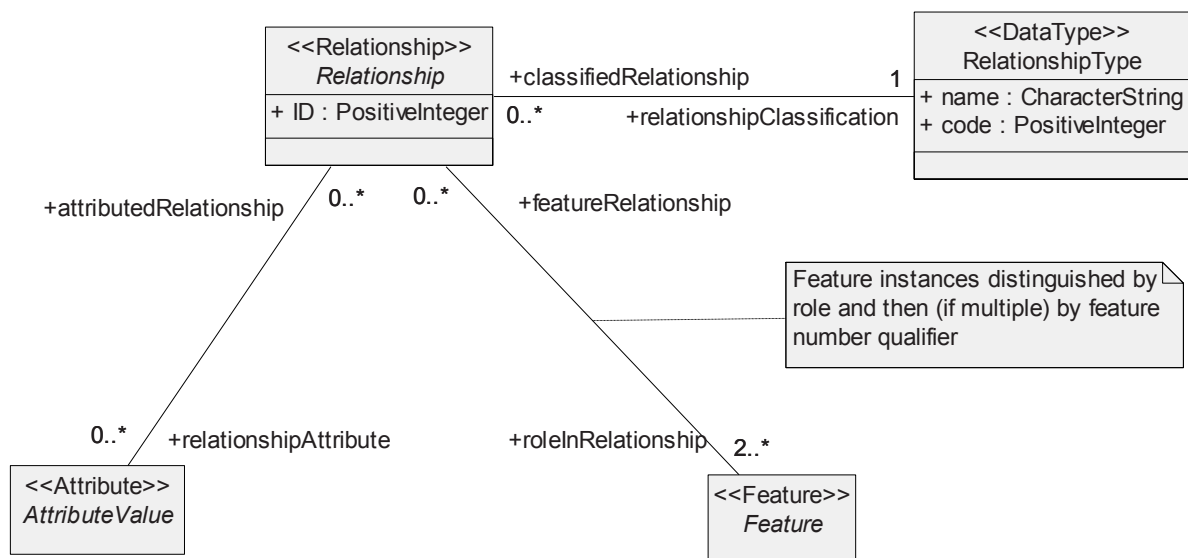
<<Relationship>>
*Relationship*
+ ID : PositiveInteger

+classifiedRelationship
1
0..*
+relationshipClassification

<<DataType>>
RelationshipType
+ name : CharacterString
+ code : PositiveInteger

+attributedRelationship
0..*
0..*
+featureRelationship

Feature instances distinguished by role and then (if multiple) by feature number qualifier

0..*
+relationshipAttribute
+roleInRelationship
2..*

<<Attribute>>
*AttributeValue*

<<Feature>>
*Feature*